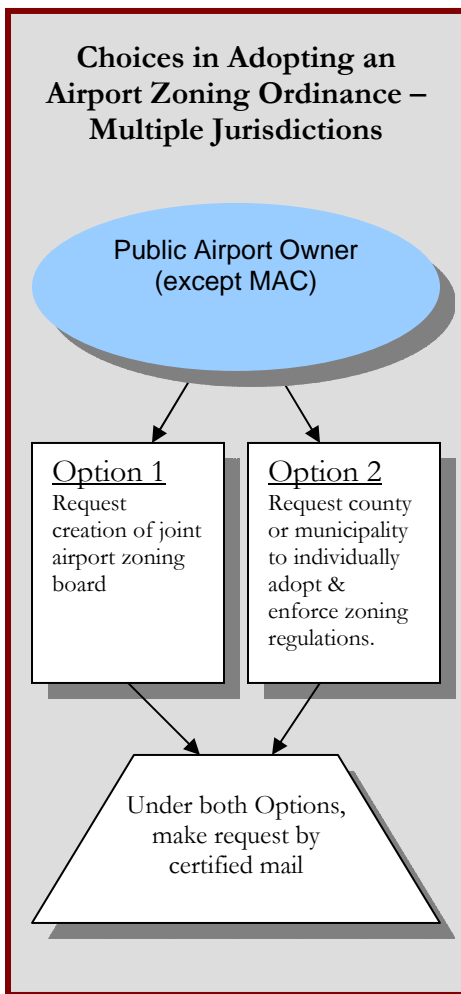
Choices in Adopting an Airport Zoning Ordinance – Multiple Jurisdictions

Public Airport Owner (except MAC)

Option 1
Request creation of joint airport zoning board

Option 2
Request county or municipality to individually adopt & enforce zoning regulations.

Under both Options, make request by certified mail